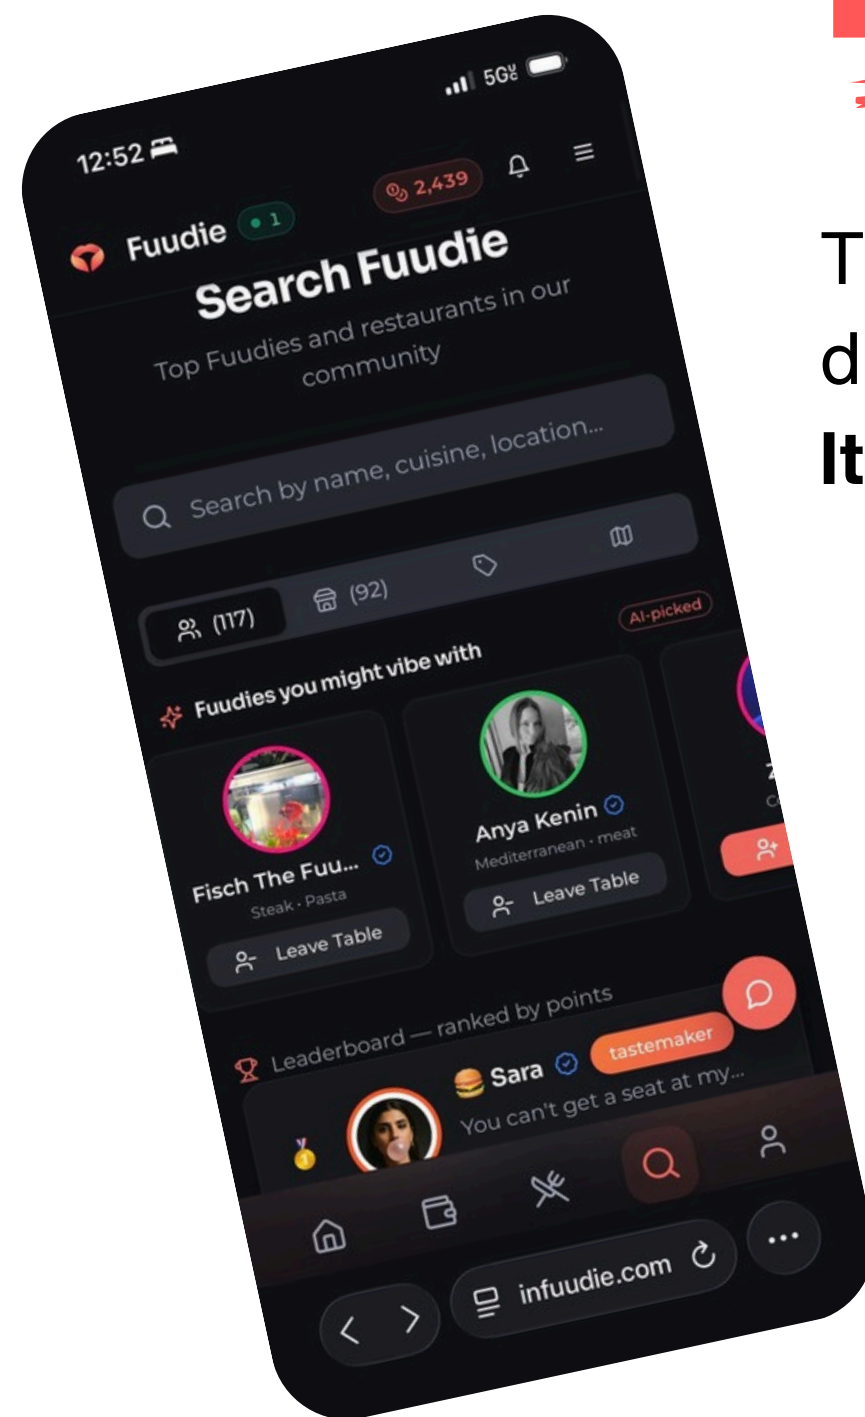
12:52
5G
Fuudie 1
2,439
Search Fuudie
Top Fuudies and restaurants in our community
Search by name, cuisine, location...
(117)
(92)
AI-picked
Fuudies you might vibe with
Fisch The Fuu...
Steak · Pasta
Leave Table
Anya Kenin
Mediterranean · meat
Leave Table
Leaderboard — ranked by points
Sara
tastemaker
You can't get a seat at my...
infuudie.com

T
d
It